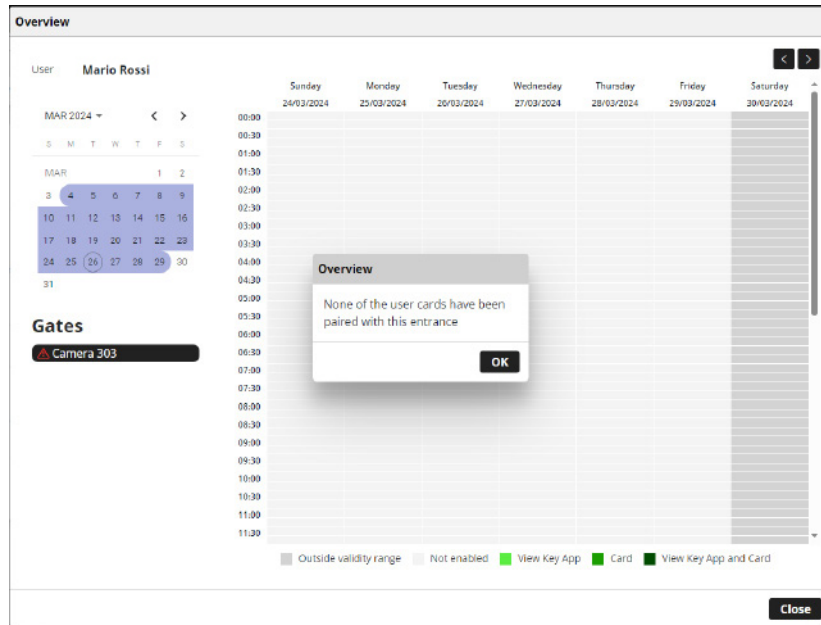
Overview

User Mario Rossi

MAR 2024

| S | M | T | W | T | F | S |
|---|---|---|---|---|---|---|
| MAR | | | | | 1 | 2 |
| 3 | 4 | 5 | 6 | 7 | 8 | 9 |
| 10 | 11 | 12 | 13 | 14 | 15 | 16 |
| 17 | 18 | 19 | 20 | 21 | 22 | 23 |
| 24 | 25 | 26 | 27 | 28 | 29 | 30 |
| 31 | | | | | | |

Gates

Camera 303

| | Sunday 24/03/2024 | Monday 25/03/2024 | Tuesday 26/03/2024 | Wednesday 27/03/2024 | Thursday 28/03/2024 | Friday 29/03/2024 | Saturday 30/03/2024 |
|---|---|---|---|---|---|---|---|
| 00:00 | | | | | | | |
| 00:30 | | | | | | | |
| 01:00 | | | | | | | |
| 01:30 | | | | | | | |
| 02:00 | | | | | | | |
| 02:30 | | | | | | | |
| 03:00 | | | | | | | |
| 03:30 | | | | | | | |
| 04:00 | | | | | | | |
| 04:30 | | | | | | | |
| 05:00 | | | | | | | |
| 05:30 | | | | | | | |
| 06:00 | | | | | | | |
| 06:30 | | | | | | | |
| 07:00 | | | | | | | |
| 07:30 | | | | | | | |
| 08:00 | | | | | | | |
| 08:30 | | | | | | | |
| 09:00 | | | | | | | |
| 09:30 | | | | | | | |
| 10:00 | | | | | | | |
| 10:30 | | | | | | | |
| 11:00 | | | | | | | |
| 11:30 | | | | | | | |

Overview

None of the user cards have been paired with this entrance

OK

Outside validity range Not enabled View Key App Card View Key App and Card

Close